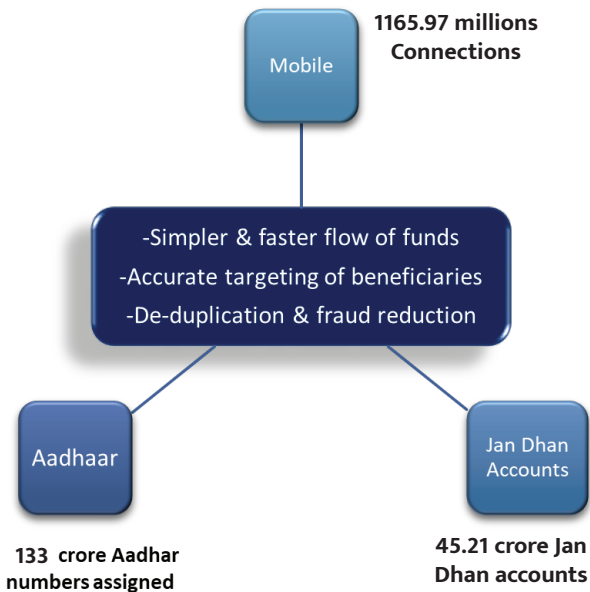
Mobile

1165.97 millions Connections

-Simpler & faster flow of funds
-Accurate targeting of beneficiaries
-De-duplication & fraud reduction

Aadhaar

Jan Dhan Accounts

133 crore Aadhar numbers assigned

45.21 crore Jan Dhan accounts